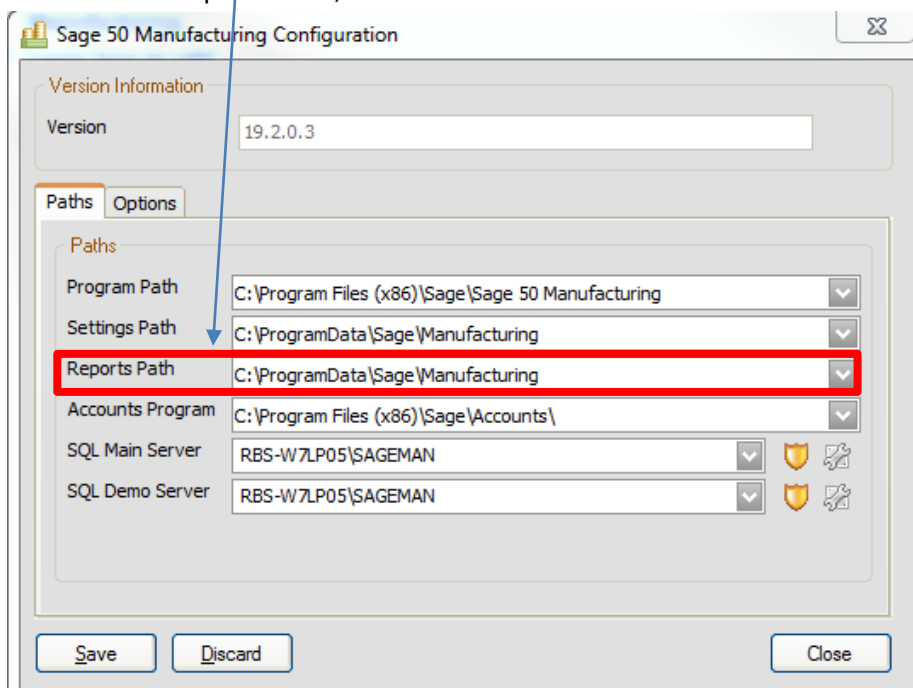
Sage 50 Manufacturing Configuration

Version Information

Version 19.2.0.3

Paths Options

Paths

Program Path C:\Program Files (x86)\Sage\Sage 50 Manufacturing

Settings Path C:\ProgramData\Sage\Manufacturing

Reports Path C:\ProgramData\Sage\Manufacturing

Accounts Program C:\Program Files (x86)\Sage\Accounts\

SQL Main Server RBS-W7LP05\SAGEMAN

SQL Demo Server RBS-W7LP05\SAGEMAN

Save Discard Close